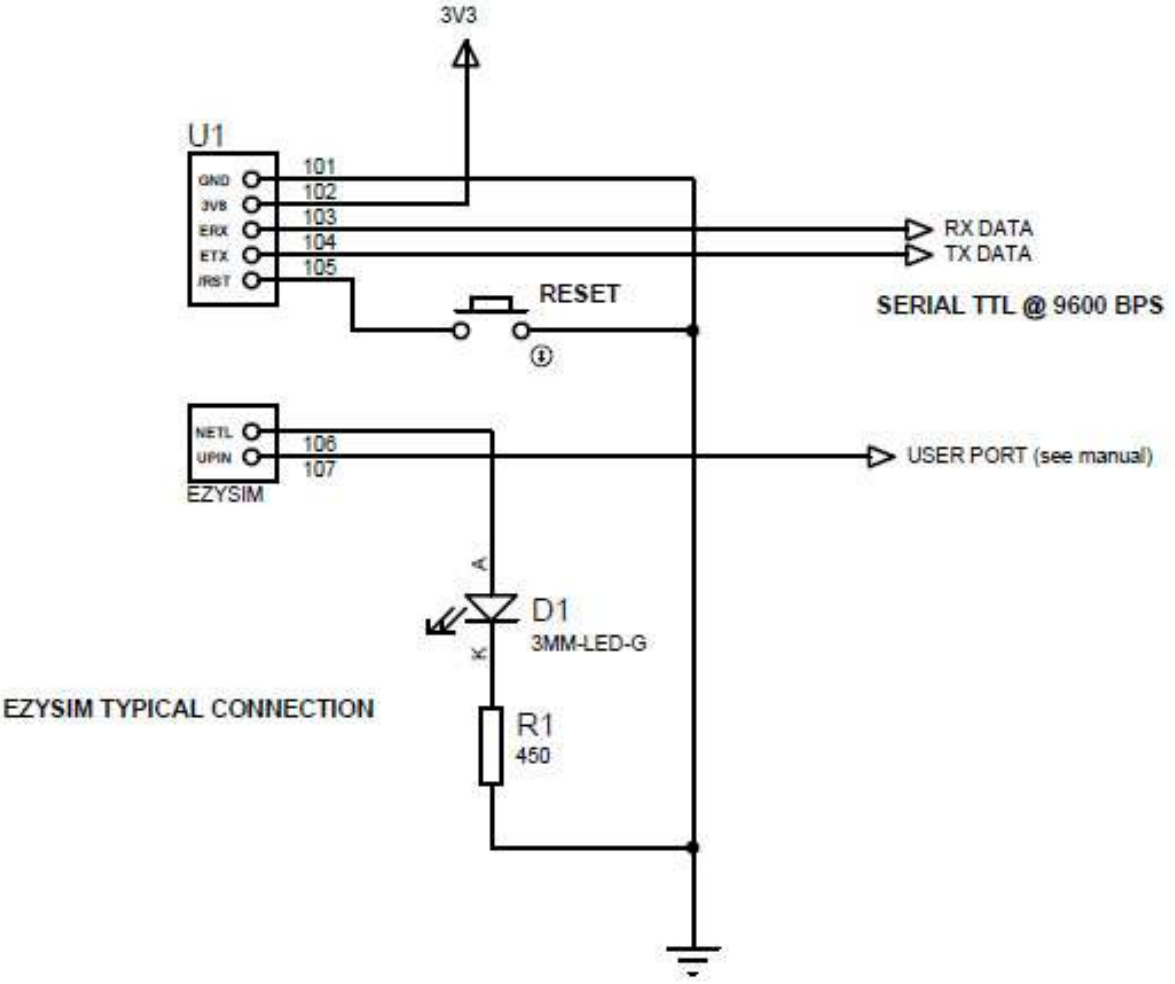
3V3

U1

GND
3V3
ERX
ETX
/RST

101
102
103
104
105

RX DATA
TX DATA

RESET

SERIAL TTL @ 9600 BPS

NETL
UPIN

106
107

USER PORT (see manual)

EZYSIM

A
D1
3MM-LED-G
K

EZYSIM TYPICAL CONNECTION

R1
450